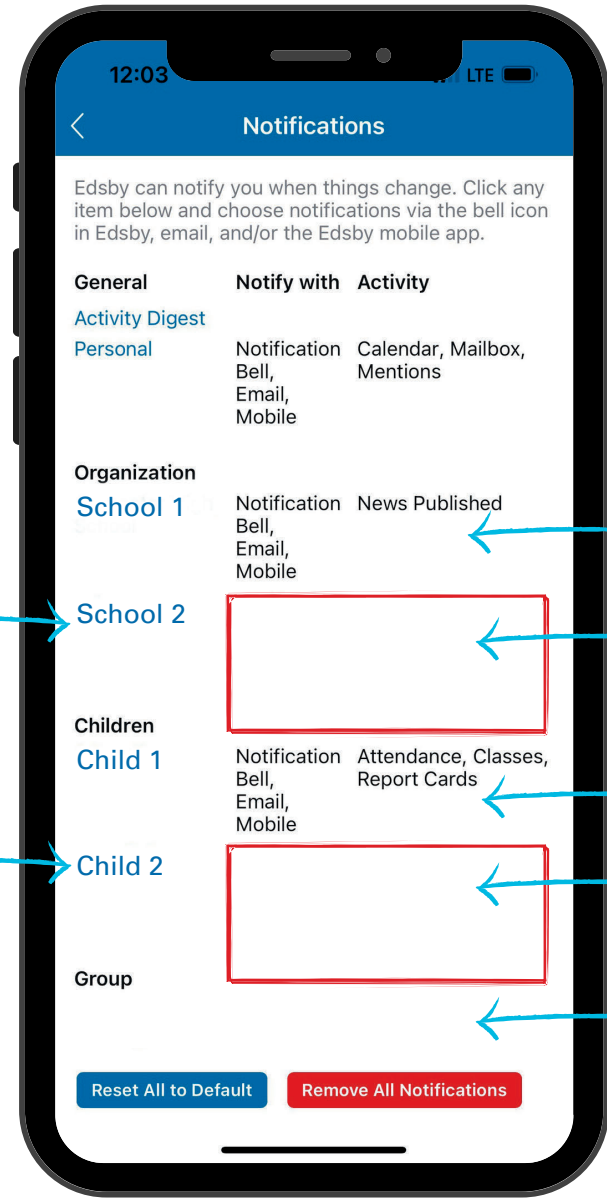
12:03

LTE

Notifications

Edsby can notify you when things change. Click any item below and choose notifications via the bell icon in Edsby, email, and/or the Edsby mobile app.

| General | Notify with | Activity |
|---|---|---|
| Activity Digest | | |
| Personal | Notification Bell, Email, Mobile | Calendar, Mailbox, Mentions |

Organization

| | | |
|---|---|---|
| School 1 | Notification Bell, Email, Mobile | News Published |
| School 2 | | |

Children

| | | |
|---|---|---|
| Child 1 | Notification Bell, Email, Mobile | Attendance, Classes, Report Cards |
| Child 2 | | |

Group

Reset All to Default

Remove All Notifications